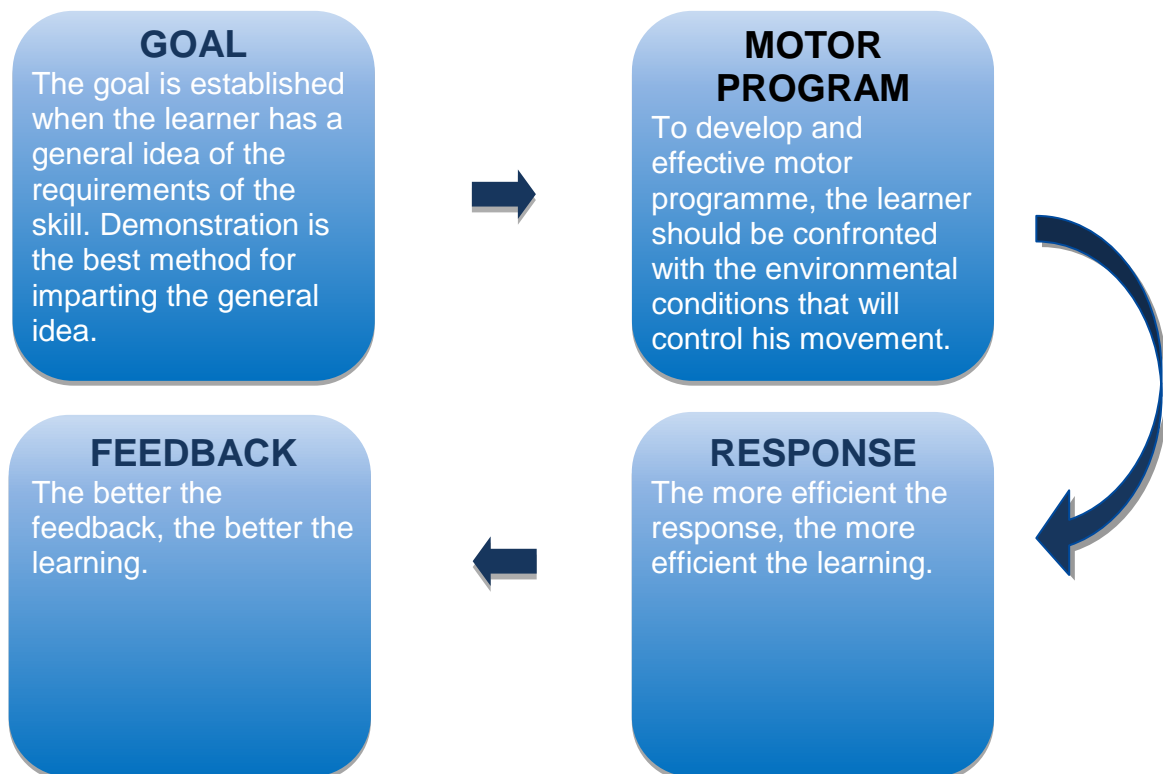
GOAL
The goal is established when the learner has a general idea of the requirements of the skill. Demonstration is the best method for imparting the general idea.

MOTOR PROGRAM
To develop and effective motor programme, the learner should be confronted with the environmental conditions that will control his movement.

RESPONSE
The more efficient the response, the more efficient the learning.

FEEDBACK
The better the feedback, the better the learning.